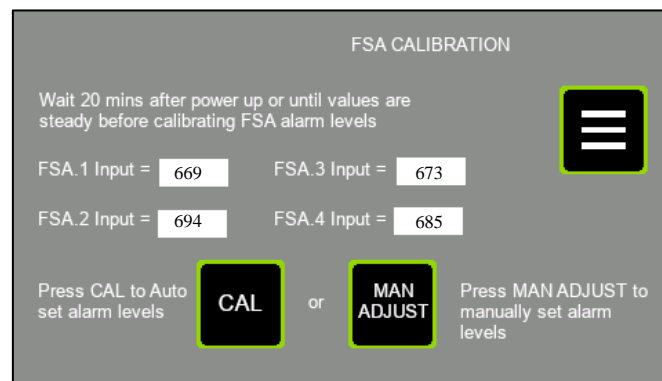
FSA CALIBRATION

Wait 20 mins after power up or until values are steady before calibrating FSA alarm levels

FSA.1 Input = 669

FSA.3 Input = 673

FSA.2 Input = 694

FSA.4 Input = 685

Press CAL to Auto set alarm levels

CAL

or

MAN ADJUST

Press MAN ADJUST to manually set alarm levels